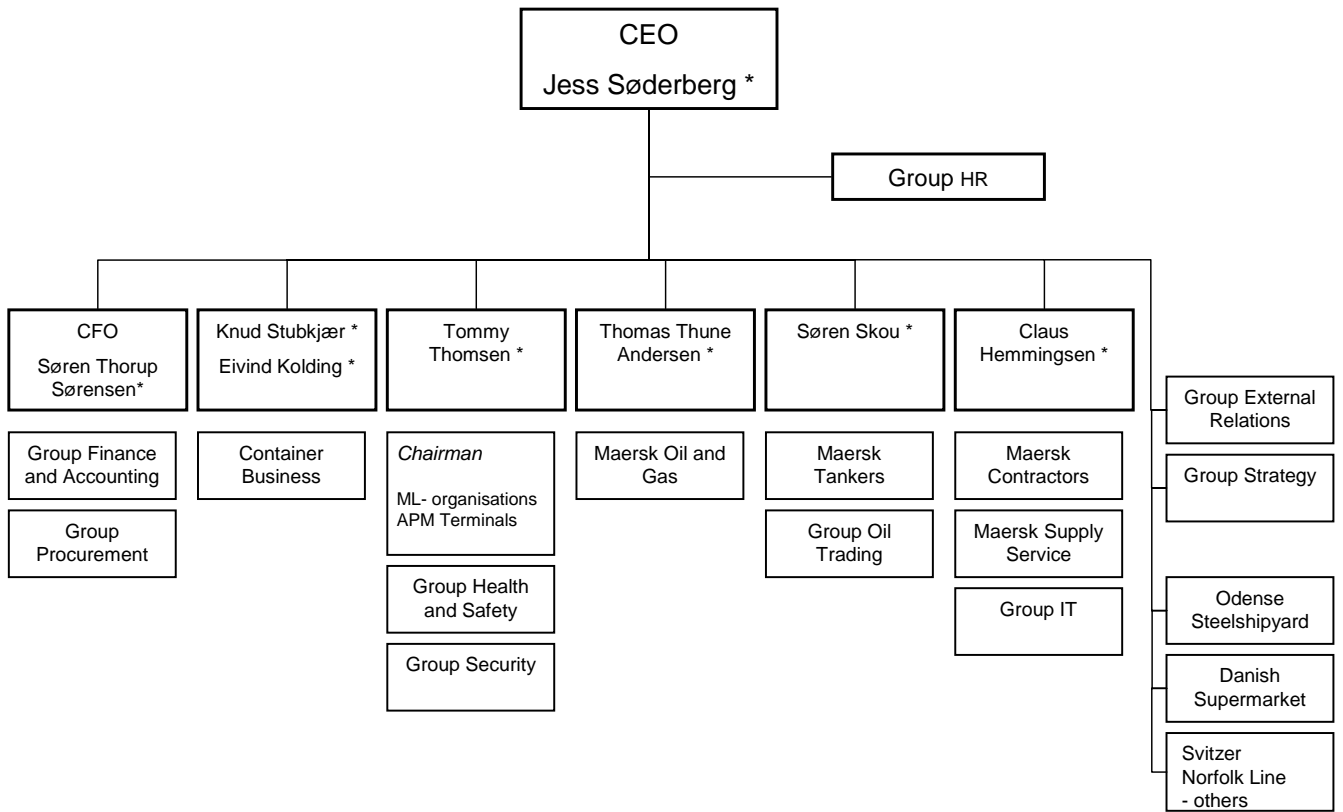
CEO
Jess Søderberg *

Group HR

CFO
Søren Thorup Sørensen*

Group Finance and Accounting

Group Procurement

Knud Stubkjær *
Eivind Kolding *

Container Business

Tommy Thomsen *

*Chairman*
ML- organisations
APM Terminals

Group Health and Safety

Group Security

Thomas Thune Andersen *

Maersk Oil and Gas

Søren Skou *

Maersk Tankers

Group Oil Trading

Claus Hemmingsen *

Maersk Contractors

Maersk Supply Service

Group IT

Group External Relations

Group Strategy

Odense Steelshipyard

Danish Supermarket

Svitzer
Norfolk Line
- others